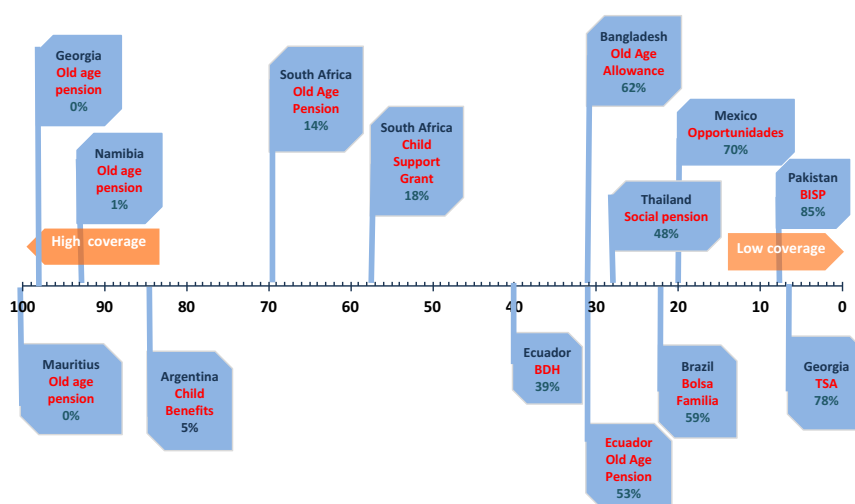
Georgia
Old age pension
0%

Namibia
Old age pension
1%

South Africa
Old Age Pension
14%

South Africa
Child Support Grant
18%

Bangladesh
Old Age Allowance
62%

Mexico
Opportunidades
70%

Thailand
Social pension
48%

Pakistan
BISP
85%

High coverage

Low coverage

100 90 80 70 60 50 40 30 20 10 0

Mauritius
Old age pension
0%

Argentina
Child Benefits
5%

Ecuador
BDH
39%

Ecuador
Old Age Pension
53%

Brazil
Bolsa Familia
59%

Georgia
TSA
78%